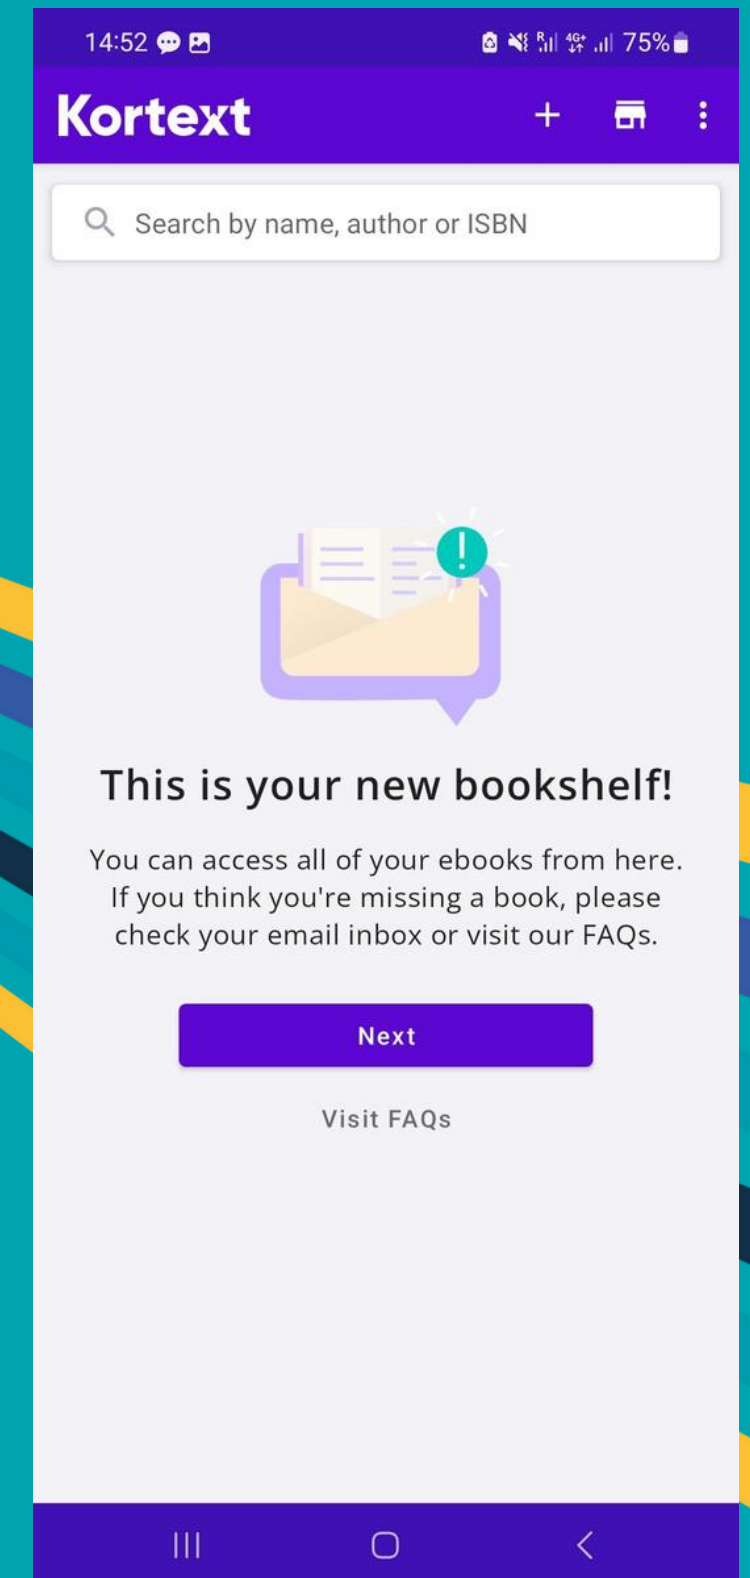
14:52

75%

Kortext

+

Search by name, author or ISBN

This is your new bookshelf!

You can access all of your ebooks from here. If you think you're missing a book, please check your email inbox or visit our FAQs.

Next

Visit FAQs